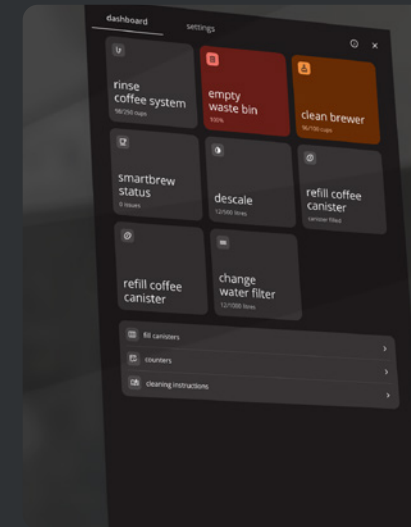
dashboard

settings

rinse coffee system
98/250 cups

empty waste bin
100%

clean brewer
90/100 cups

smartbrew status
0 issues

descale
12/500 litres

refill coffee canister
canister filled

refill coffee canister

change water filter
12/1000 litres

fill canisters

counters

cleaning instructions